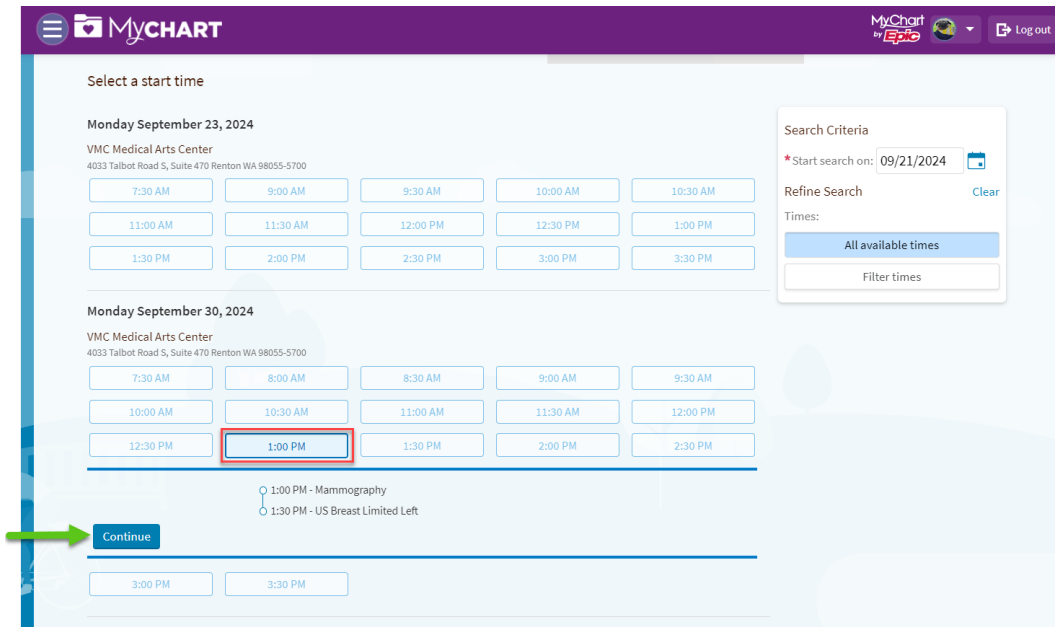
MyCHART

MyChart by Epic

Log out

Select a start time

Monday September 23, 2024

VMC Medical Arts Center
4033 Talbot Road S, Suite 470 Renton WA 98055-5700

| 7:30 AM | 9:00 AM | 9:30 AM | 10:00 AM | 10:30 AM |
|---|---|---|---|---|
| 11:00 AM | 11:30 AM | 12:00 PM | 12:30 PM | 1:00 PM |
| 1:30 PM | 2:00 PM | 2:30 PM | 3:00 PM | 3:30 PM |

Monday September 30, 2024

VMC Medical Arts Center
4033 Talbot Road S, Suite 470 Renton WA 98055-5700

| 7:30 AM | 8:00 AM | 8:30 AM | 9:00 AM | 9:30 AM |
|---|---|---|---|---|
| 10:00 AM | 10:30 AM | 11:00 AM | 11:30 AM | 12:00 PM |
| 12:30 PM | 1:00 PM | 1:30 PM | 2:00 PM | 2:30 PM |

1:00 PM - Mammography
1:30 PM - US Breast Limited Left

Continue

3:00 PM 3:30 PM

Search Criteria
*Start search on: 09/21/2024
Refine Search Clear
Times:
All available times
Filter times